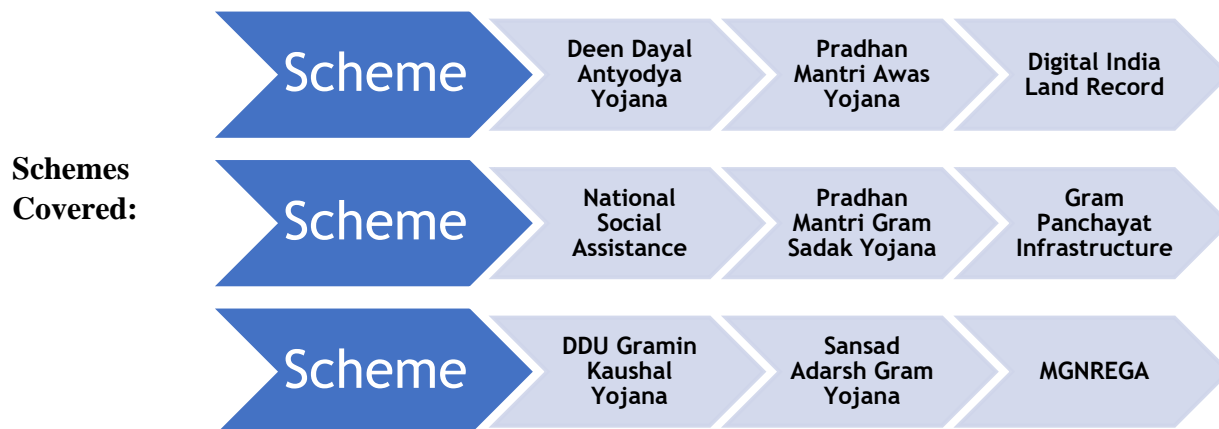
Schemes Covered:

Scheme

Deen Dayal Antyodya Yojana

Pradhan Mantri Awas Yojana

Digital India Land Record

Scheme

National Social Assistance

Pradhan Mantri Gram Sadak Yojana

Gram Panchayat Infrastructure

Scheme

DDU Gramin Kaushal Yojana

Sansad Adarsh Gram Yojana

MGNREGA